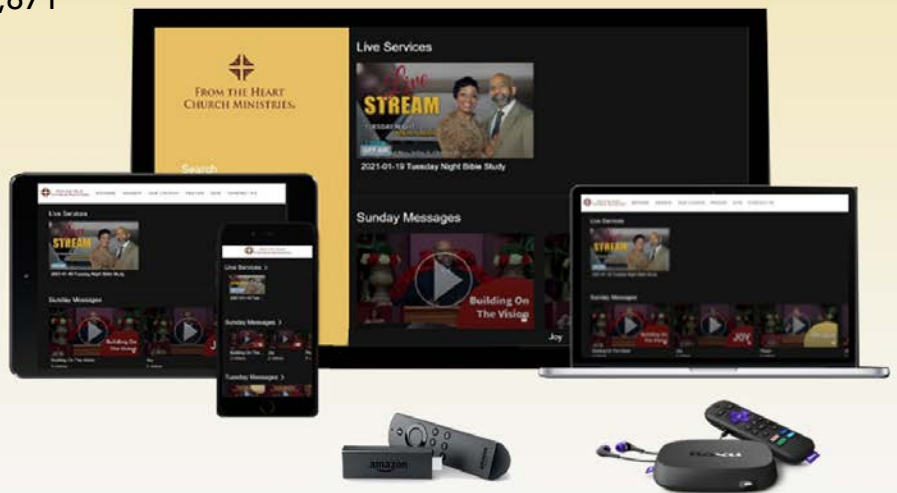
,671

FROM THE HEART CHURCH MINISTRIES

Search

Live Services

Live STREAM

2021-01-19 Tuesday Night Bible Study

Sunday Messages

Building On The Vision

Joy

Live Services

STREAM

Sunday Messages

Live Services >

Sunday Messages >

Tuesday Messages >

Live Services

STREAM

Sunday Messages

JOY

amazon

Roku